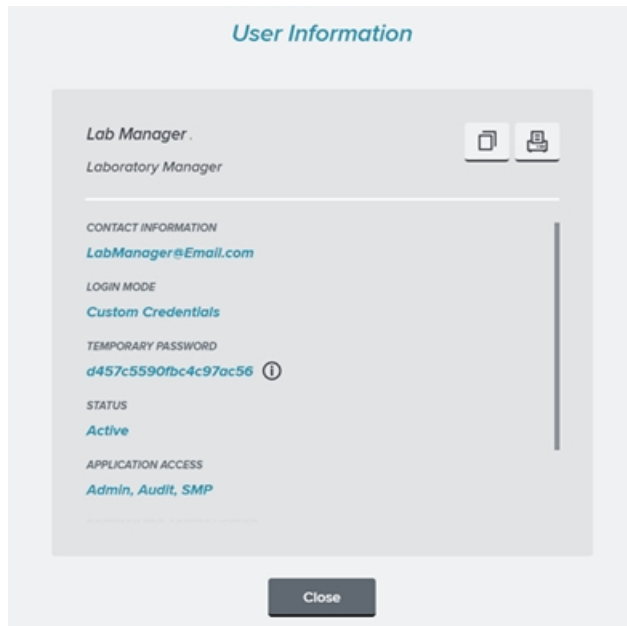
User Information

Lab Manager .

Laboratory Manager

CONTACT INFORMATION

LabManager@Email.com

LOGIN MODE

Custom Credentials

TEMPORARY PASSWORD

d457c5590fbc4c97ac56

STATUS

Active

APPLICATION ACCESS

Admin, Audit, SMP

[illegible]

Close